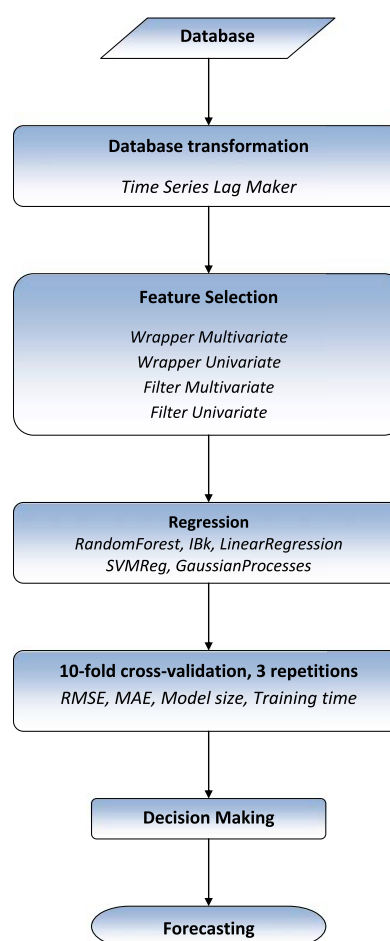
Database

Database transformation

Time Series Lag Maker

Feature Selection

Wrapper Multivariate

Wrapper Univariate

Filter Multivariate

Filter Univariate

Regression

RandomForest, IBk, LinearRegression

SVMReg, GaussianProcesses

10-fold cross-validation, 3 repetitions

RMSE, MAE, Model size, Training time

Decision Making

Forecasting